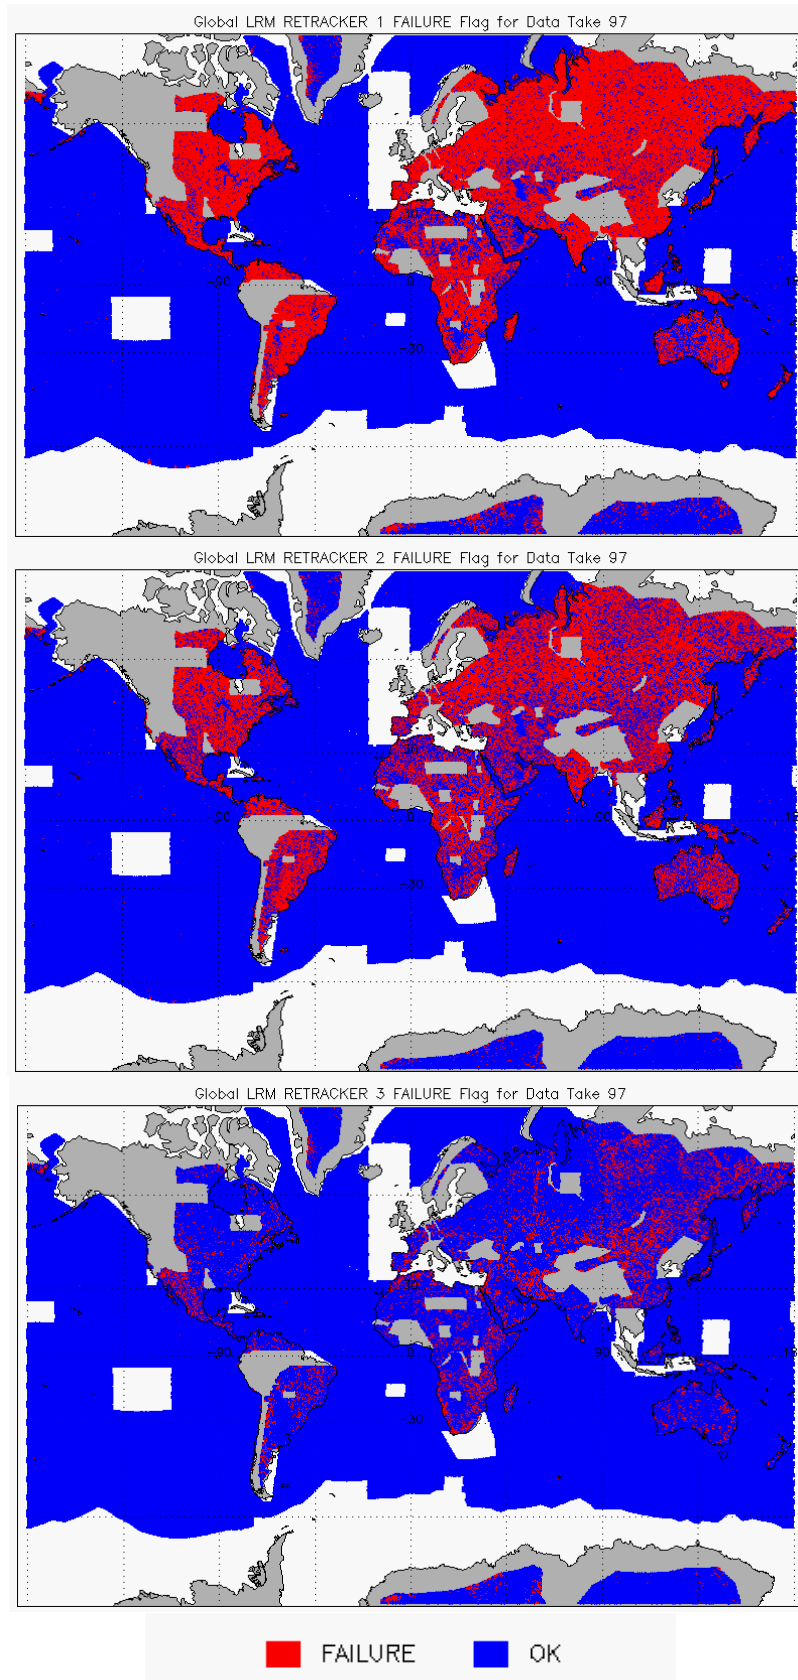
Global LRM RETRACKER 1 FAILURE Flag for Data Take 97

-90

0

90

-30

Global LRM RETRACKER 2 FAILURE Flag for Data Take 97

-90

0

90

-30

Global LRM RETRACKER 3 FAILURE Flag for Data Take 97

-90

0

90

-30

FAILURE OK